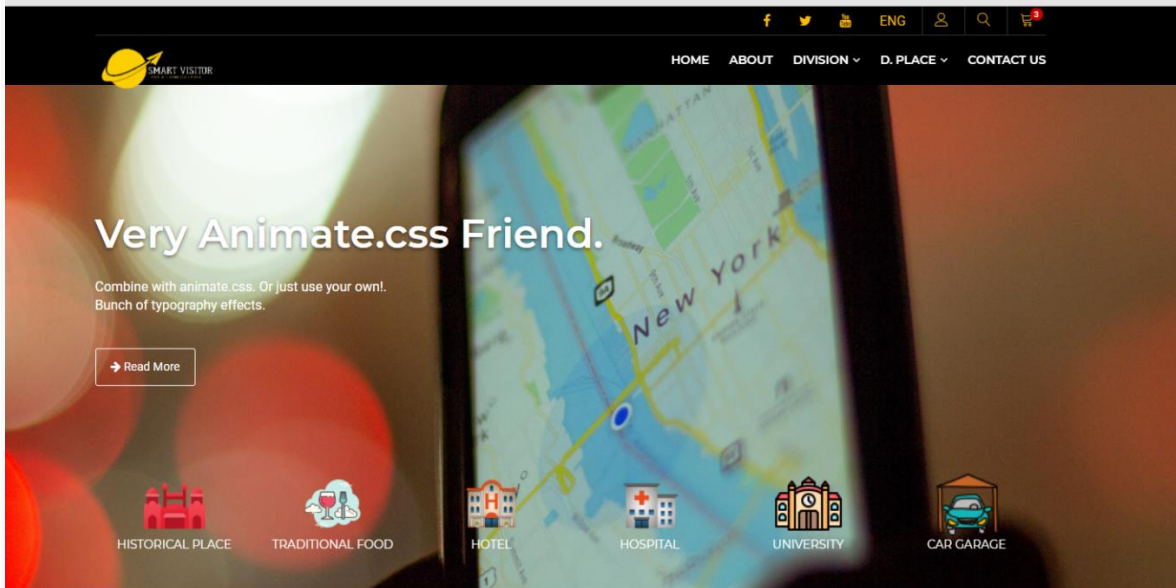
ENG 3

SMART VISITOR

HOME ABOUT DIVISION D. PLACE CONTACT US

Very Animate.css Friend.

Combine with animate.css. Or just use your own!. Bunch of typography effects.

Read More

New York

HISTORICAL PLACE TRADITIONAL FOOD HOTEL HOSPITAL UNIVERSITY CAR GARAGE